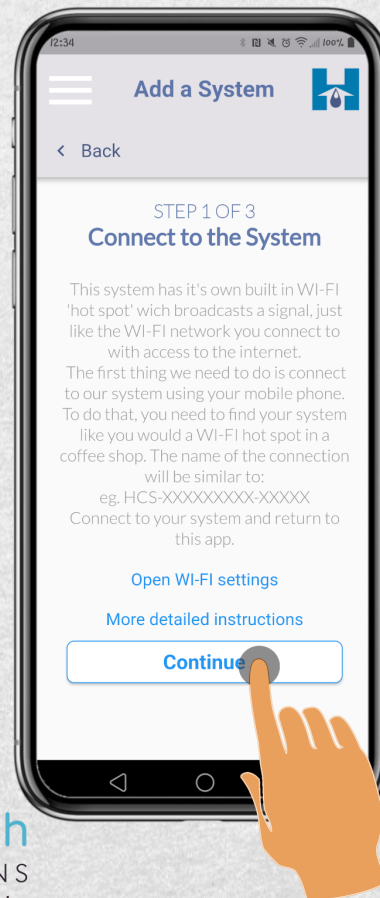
12:34 100%

Add a System

< Back

STEP 1 OF 3
Connect to the System

This system has it's own built in WI-FI 'hot spot' wich broadcasts a signal, just like the WI-FI network you connect to with access to the internet.
The first thing we need to do is connect to our system using your mobile phone. To do that, you need to find your system like you would a WI-FI hot spot in a coffee shop. The name of the connection will be similar to:
eg. HCS-XXXXXXXXX-XXXXX
Connect to your system and return to this app.

Open WI-FI settings

More detailed instructions

Continue

h
N S